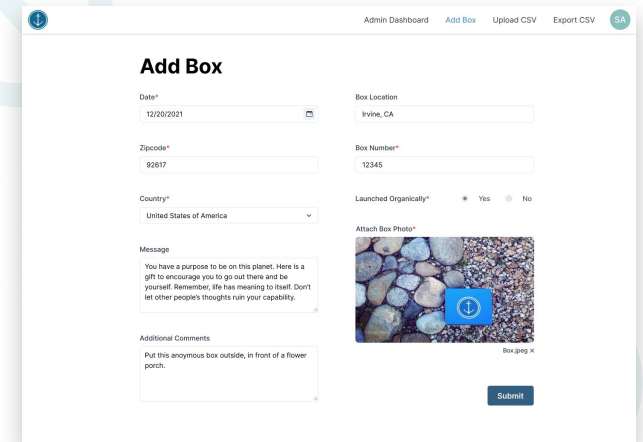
Admin Dashboard Add Box Upload CSV Export CSV SA

Add Box

Date*
12/20/2021

Box Location
Irvine, CA

Zipcode*
92617

Box Number*
12345

Country*
United States of America

Launched Organically* Yes No

Attach Box Photo*

Message
You have a purpose to be on this planet. Here is a gift to encourage you to go out there and be yourself. Remember, life has meaning to itself. Don't let other people's thoughts ruin your capability.

Box.jpeg ×

Additional Comments
Put this anoymous box outside, in front of a flower porch.

Submit